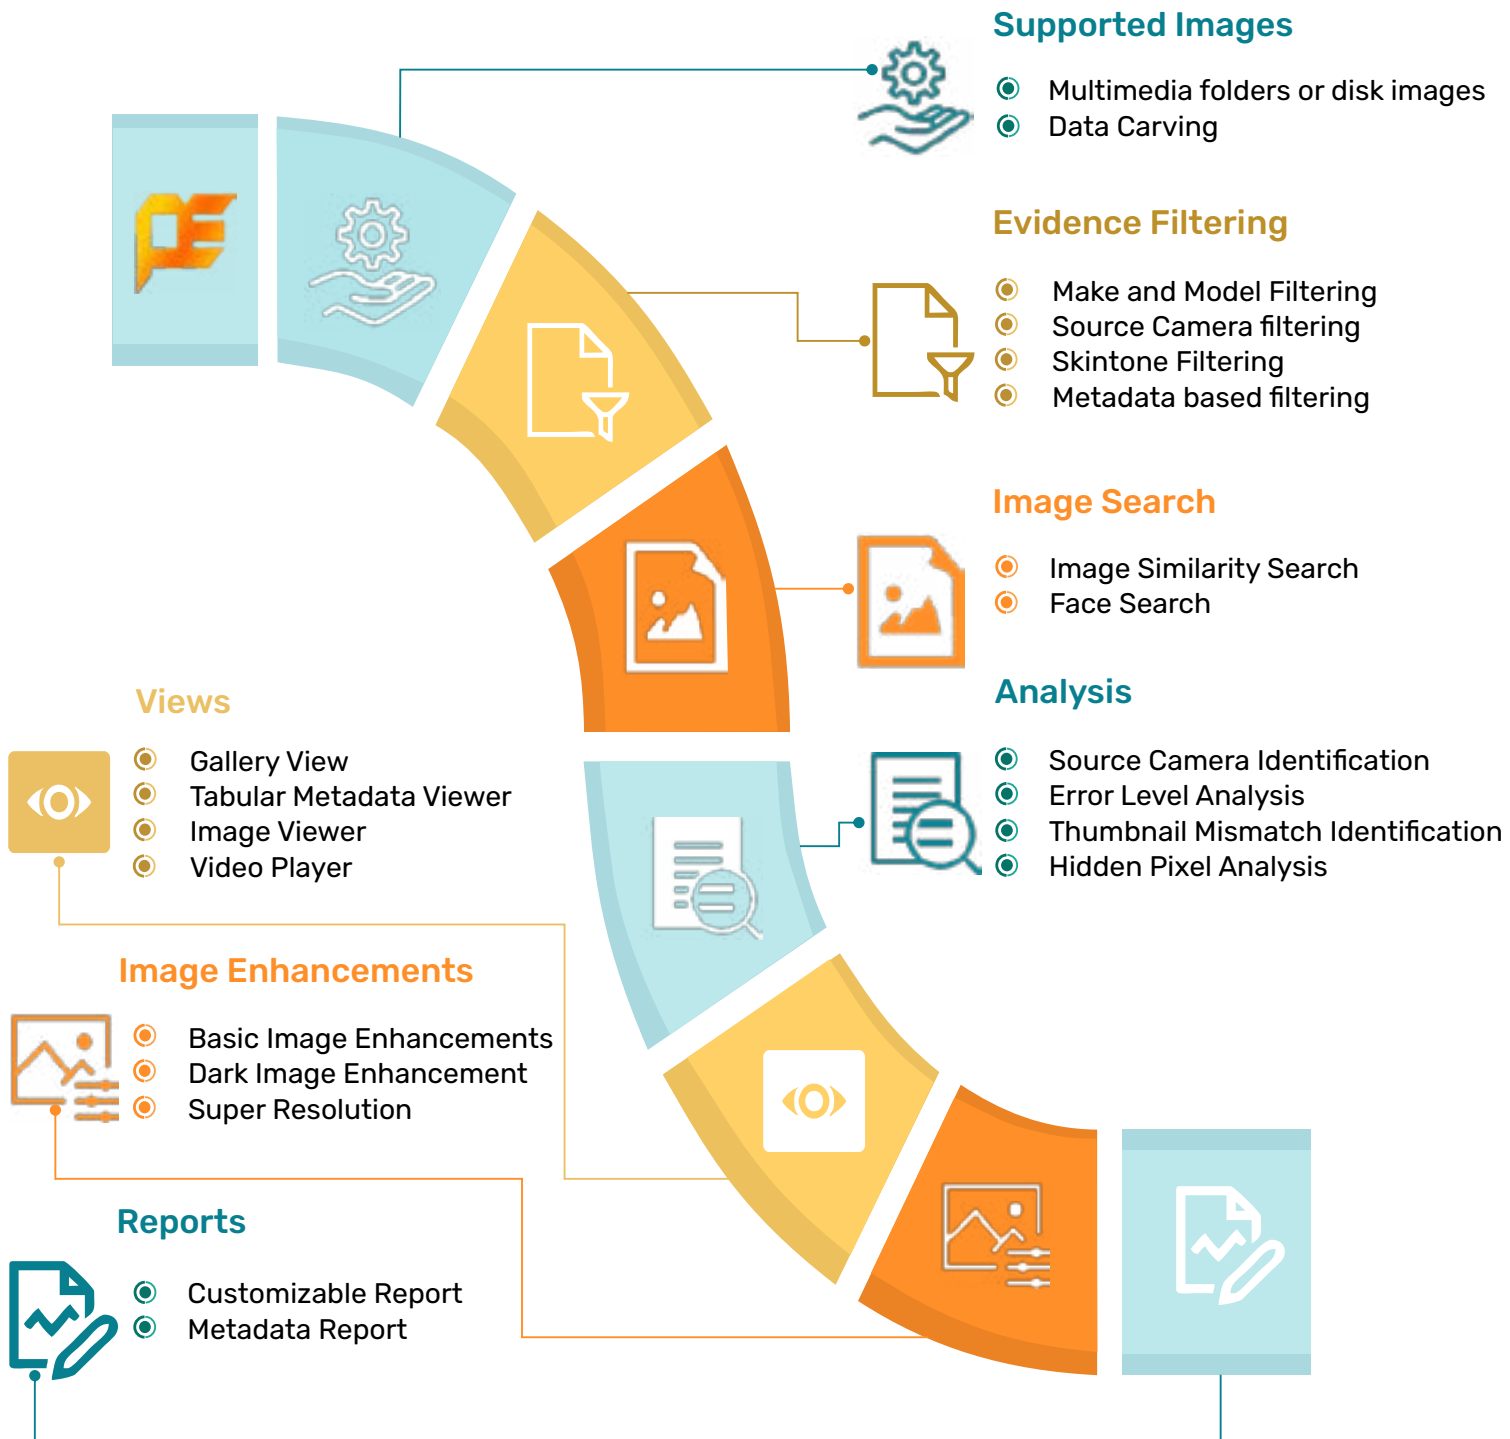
Supported Images

Multimedia folders or disk images
Data Carving

Evidence Filtering

Make and Model Filtering
Source Camera filtering
Skintone Filtering
Metadata based filtering

Image Search

Image Similarity Search
Face Search

Analysis

Source Camera Identification
Error Level Analysis
Thumbnail Mismatch Identification
Hidden Pixel Analysis

Views

Gallery View
Tabular Metadata Viewer
Image Viewer
Video Player

Image Enhancements

Basic Image Enhancements
Dark Image Enhancement
Super Resolution

Reports

Customizable Report
Metadata Report